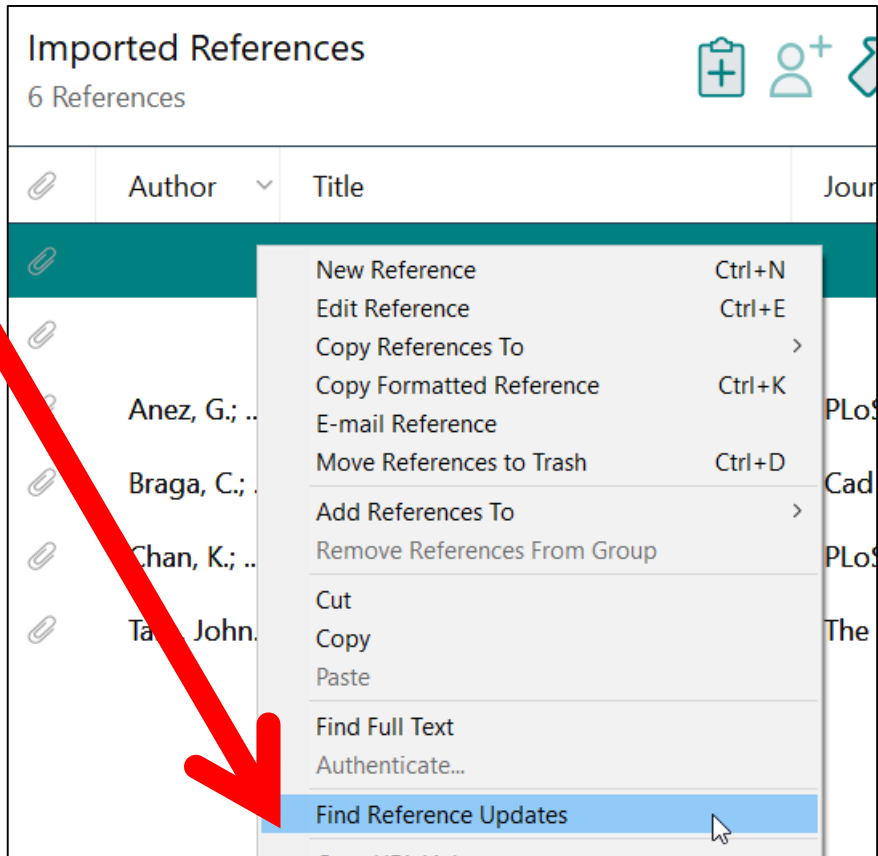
Imported References
6 References

Author Title Jour

Anez, G.; .. PLoS
Braga, C.; . Cad
Chan, K.; .. PLoS
Ta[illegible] John. The

New Reference Ctrl+N
Edit Reference Ctrl+E
Copy References To
Copy Formatted Reference Ctrl+K
E-mail Reference
Move References to Trash Ctrl+D
Add References To
Remove References From Group
Cut
Copy
Paste
Find Full Text
Authenticate...
Find Reference Updates
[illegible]